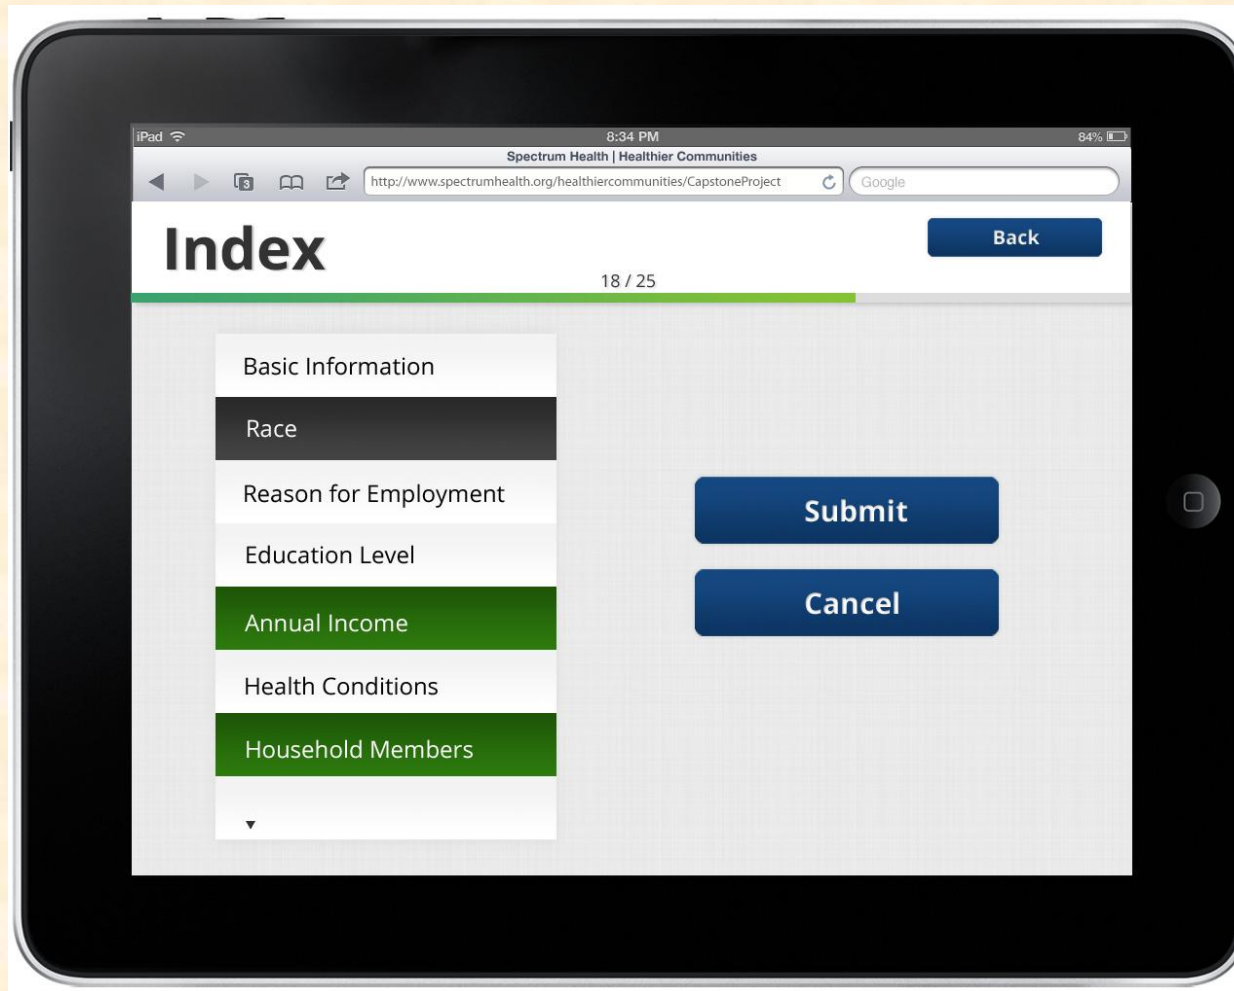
iPad
8:34 PM
84%
Spectrum Health | Healthier Communities
3
http://www.spectrumhealth.org/healthiercommunities/CapstoneProject
Google

Index

Back

18 / 25

Basic Information

Race

Reason for Employment

Education Level

Annual Income

Health Conditions

Household Members

▼

Submit

Cancel